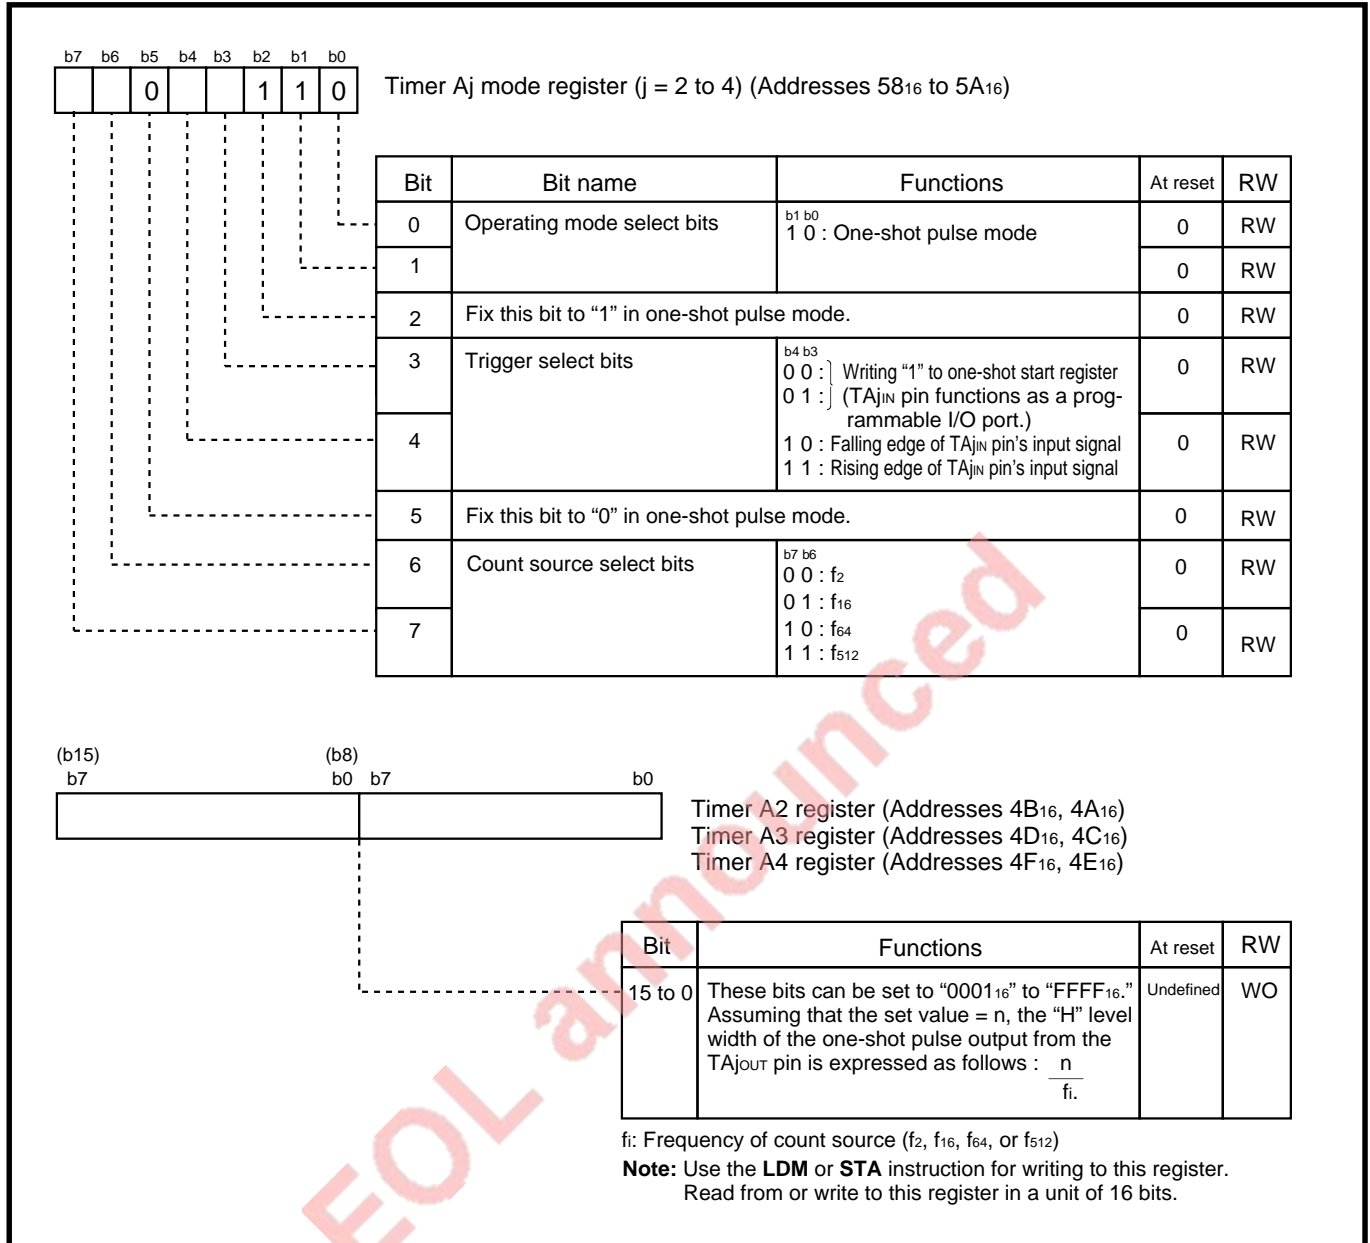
b7 b6 b5 b4 b3 b2 b1 b0

0 1 1 0

Timer Aj mode register (j = 2 to 4) (Addresses $58_{16}$ to $5A_{16}$)

| Bit | Bit name | Functions | At reset | RW |
|---|---|---|---|---|
| 0 | Operating mode select bits | b1 b0<br>1 0 : One-shot pulse mode | 0 | RW |
| 1 | | | 0 | RW |
| 2 | Fix this bit to “1” in one-shot pulse mode. | | 0 | RW |
| 3 | Trigger select bits | b4 b3<br>0 0 : Writing “1” to one-shot start register<br>0 1 : (TAj$_{IN}$ pin functions as a programmable I/O port.) | 0 | RW |
| 4 | | 1 0 : Falling edge of TAj$_{IN}$ pin’s input signal<br>1 1 : Rising edge of TAj$_{IN}$ pin’s input signal | 0 | RW |
| 5 | Fix this bit to “0” in one-shot pulse mode. | | 0 | RW |
| 6 | Count source select bits | b7 b6<br>0 0 : $f_2$<br>0 1 : $f_{16}$ | 0 | RW |
| 7 | | 1 0 : $f_{64}$<br>1 1 : $f_{512}$ | 0 | RW |

(b15) (b8)
b7 b0 b7 b0

Timer A2 register (Addresses $4B_{16}$, $4A_{16}$)
Timer A3 register (Addresses $4D_{16}$, $4C_{16}$)
Timer A4 register (Addresses $4F_{16}$, $4E_{16}$)

| Bit | Functions | At reset | RW |
|---|---|---|---|
| 15 to 0 | These bits can be set to “$0001_{16}$” to “$FFFF_{16}$.” Assuming that the set value = n, the “H” level width of the one-shot pulse output from the TAj$_{OUT}$ pin is expressed as follows : $\frac{n}{f_i}$ | Undefined | WO |

$f_i$: Frequency of count source ($f_2$, $f_{16}$, $f_{64}$, or $f_{512}$)

**Note:** Use the **LDM** or **STA** instruction for writing to this register. Read from or write to this register in a unit of 16 bits.

EOL announced